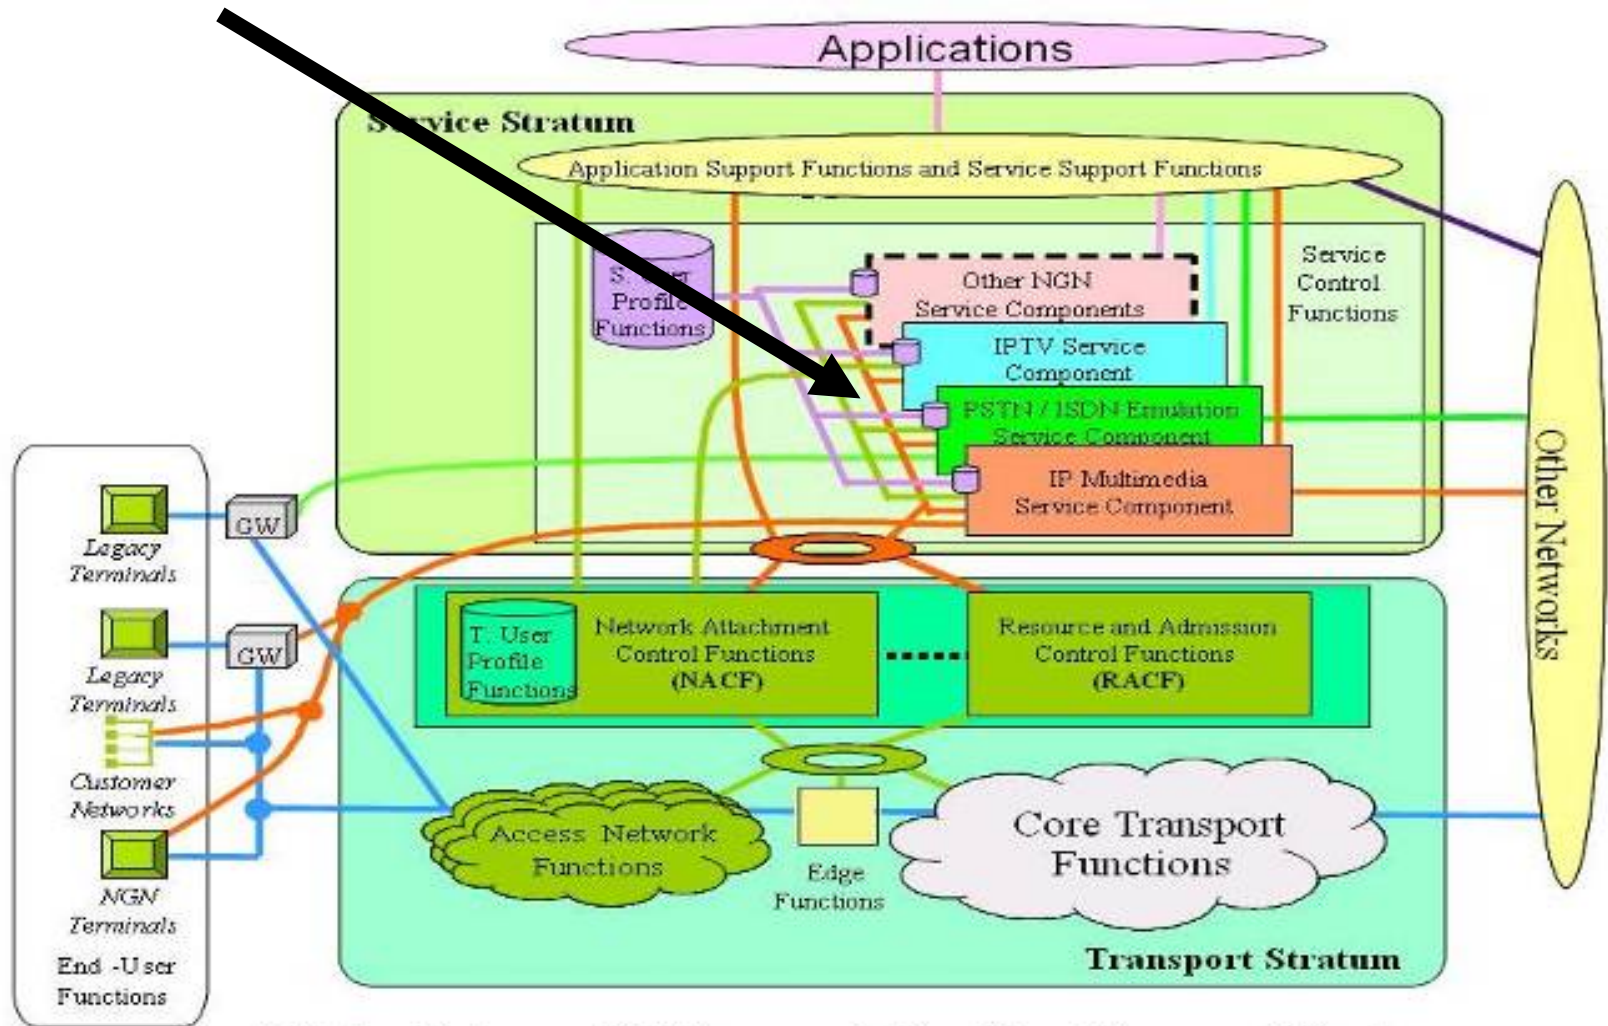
Applications

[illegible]vice Stratum

Application Support Functions and Service Support Functions

S. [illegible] Profile Functions

Other NGN Service Components

Service Control Functions

IPTV Service Component

PSTN / ISDN Emulation Service Component

IP Multimedia Service Component

Other Networks

Legacy Terminals

GW

Legacy Terminals

GW

Customer Networks

NGN Terminals

End -User Functions

T. User Profile Functions

Network Attachment Control Functions (NACF)

Resource and Admission Control Functions (RACF)

Access Network Functions

Edge Functions

Core Transport Functions

Transport Stratum